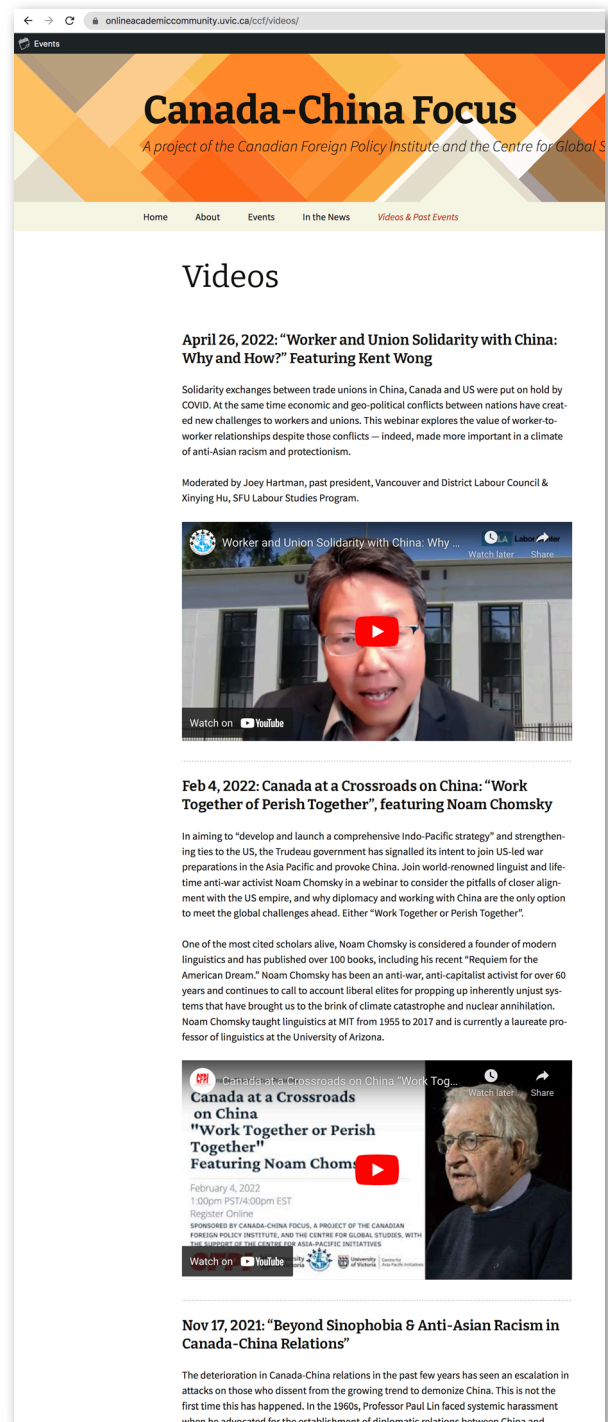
onlineacademiccommunity.uvic.ca/ccf/videos/

Events

Canada-China Focus

A project of the Canadian Foreign Policy Institute and the Centre for Global S

Home About Events In the News Videos & Past Events

Videos

April 26, 2022: "Worker and Union Solidarity with China: Why and How?" Featuring Kent Wong

Solidarity exchanges between trade unions in China, Canada and US were put on hold by COVID. At the same time economic and geo-political conflicts between nations have created new challenges to workers and unions. This webinar explores the value of worker-to-worker relationships despite those conflicts — indeed, made more important in a climate of anti-Asian racism and protectionism.

Moderated by Joey Hartman, past president, Vancouver and District Labour Council & Xinying Hu, SFU Labour Studies Program.

Worker and Union Solidarity with China: Why ...

Watch later Share

Watch on YouTube

Feb 4, 2022: Canada at a Crossroads on China: "Work Together of Perish Together", featuring Noam Chomsky

In aiming to "develop and launch a comprehensive Indo-Pacific strategy" and strengthening ties to the US, the Trudeau government has signalled its intent to join US-led war preparations in the Asia Pacific and provoke China. Join world-renowned linguist and lifetime anti-war activist Noam Chomsky in a webinar to consider the pitfalls of closer alignment with the US empire, and why diplomacy and working with China are the only option to meet the global challenges ahead. Either "Work Together or Perish Together".

One of the most cited scholars alive, Noam Chomsky is considered a founder of modern linguistics and has published over 100 books, including his recent "Requiem for the American Dream." Noam Chomsky has been an anti-war, anti-capitalist activist for over 60 years and continues to call to account liberal elites for propping up inherently unjust systems that have brought us to the brink of climate catastrophe and nuclear annihilation. Noam Chomsky taught linguistics at MIT from 1955 to 2017 and is currently a laureate professor of linguistics at the University of Arizona.

CFPI Canada at a Crossroads on China "Work Tog...

Watch later Share

Canada at a Crossroads on China "Work Together or Perish Together" Featuring Noam Choms

February 4, 2022
1:00pm PST/4:00pm EST
Register Online
SPONSORED BY CANADA-CHINA FOCUS, A PROJECT OF THE CANADIAN FOREIGN POLICY INSTITUTE, AND THE CENTRE FOR GLOBAL STUDIES, WITH THE SUPPORT OF THE CENTRE FOR ASIA-PACIFIC INITIATIVES

Watch on YouTube

University of Victoria

Nov 17, 2021: "Beyond Sinophobia & Anti-Asian Racism in Canada-China Relations"

The deterioration in Canada-China relations in the past few years has seen an escalation in attacks on those who dissent from the growing trend to demonize China. This is not the first time this has happened. In the 1960s, Professor Paul Lin faced systemic harassment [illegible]